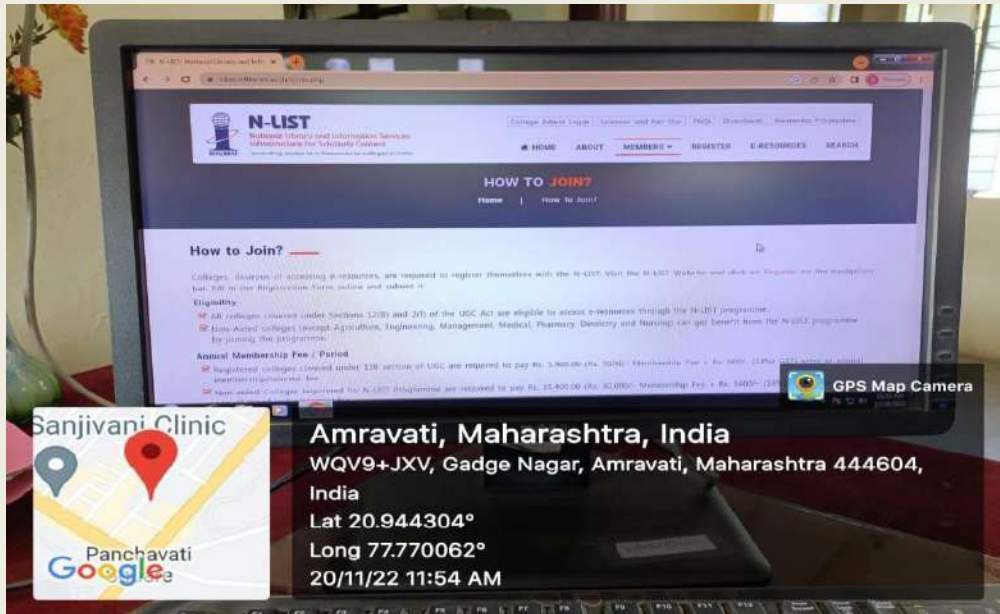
N-LIST
National Library and Information Services Infrastructure for Scholarly Content

College Admin Login | Licenses and Fair Use | FAQs | Downloads | Awareness Programme

HOME ABOUT MEMBERS REGISTER E-RESOURCES SEARCH

HOW TO JOIN?

Home | How to Join?

How to Join?

Colleges, desirous of accessing e-resources, are required to register themselves with the N-LIST. Visit the N-LIST Website and click on Register on the navigation bar, fill in the Registration Form online and submit it.

Eligibility

All colleges covered under Sections 12(B) and 2(f) of the UGC Act are eligible to access e-resources through the N-LIST programme.

Non-Aided colleges (except Agriculture, Engineering, Management, Medical, Pharmacy, Dentistry and Nursing) can get benefit from the N-LIST programme by joining the programme.

Annual Membership Fee / Period

Registered colleges covered under 12B section of UGC are required to pay Rs. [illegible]

Non aided Colleges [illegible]

GPS Map Camera

Sanjivani Clinic
Panchavati
Google

Amravati, Maharashtra, India
WQV9+JXV, Gadge Nagar, Amravati, Maharashtra 444604, India
Lat 20.944304°
Long 77.770062°
20/11/22 11:54 AM